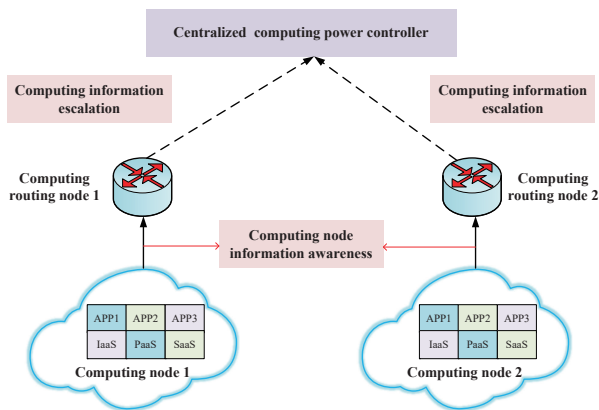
Centralized computing power controller

Computing information escalation

Computing information escalation

Computing routing node 1

Computing routing node 2

Computing node information awareness

| APP1 | APP2 | APP3 |
|---|---|---|
| IaaS | PaaS | SaaS |

Computing node 1

| APP1 | APP2 | APP3 |
|---|---|---|
| IaaS | PaaS | SaaS |

Computing node 2